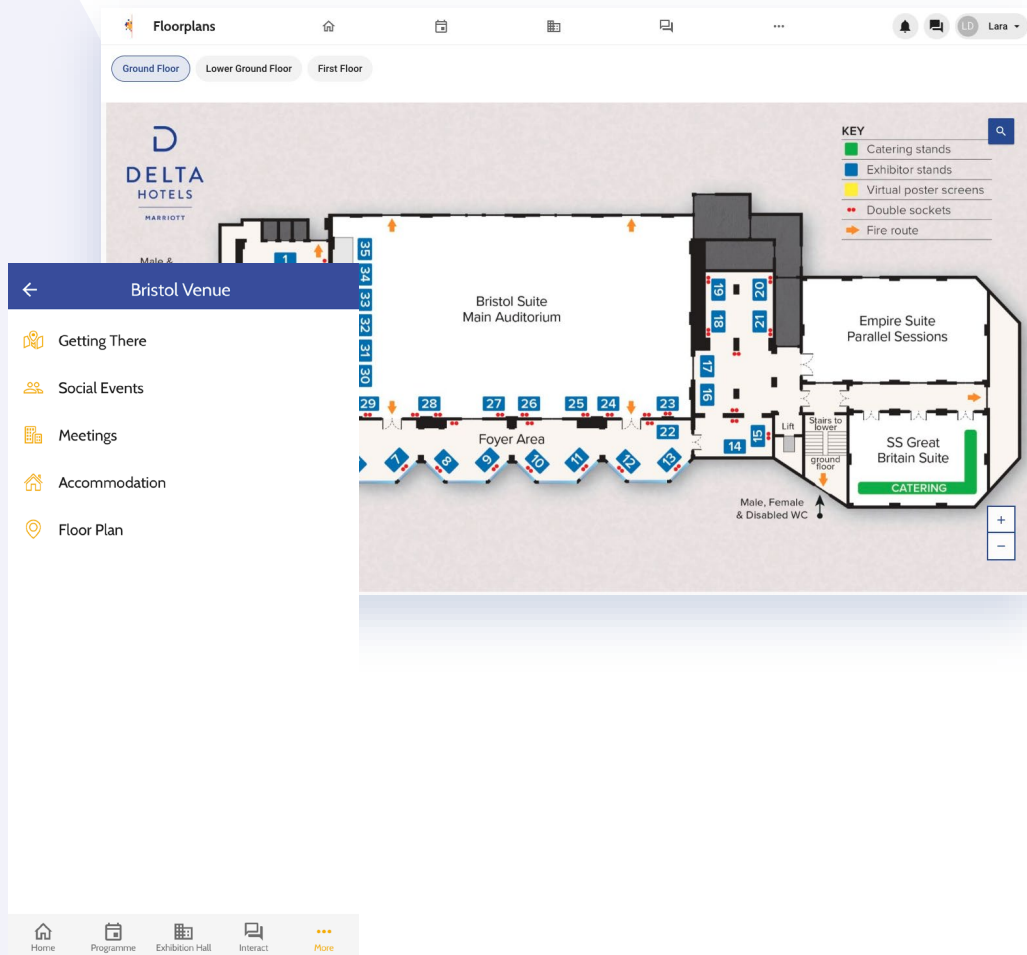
Floorplans

LD Lara

Ground Floor
Lower Ground Floor
First Floor

DELTA HOTELS MARRIOTT

KEY
Catering stands
Exhibitor stands
Virtual poster screens
Double sockets
Fire route

Male &

1

35 34 33 32 31 30

Bristol Suite
Main Auditorium

19 20 18 21 17 16

Empire Suite
Parallel Sessions

29 28 27 26 25 24 23 22

Foyer Area

7 8 9 10 11 12 13

14 15

Lift

Stairs to lower ground floor

SS Great
Britain Suite

CATERING

Male, Female & Disabled WC

+
−

Bristol Venue

Getting There
Social Events
Meetings
Accommodation
Floor Plan

Home
Programme
Exhibition Hall
Interact
More